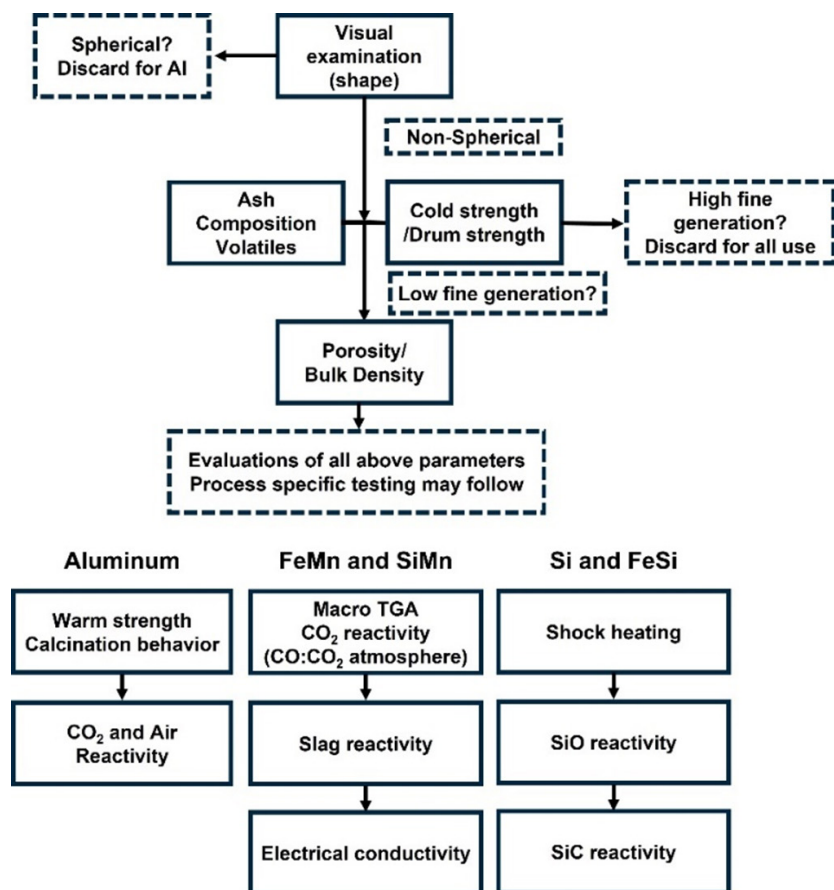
Visual examination (shape)

Spherical? Discard for Al

Non-Spherical

Ash Composition Volatiles

Cold strength /Drum strength

High fine generation? Discard for all use

Low fine generation?

Porosity/ Bulk Density

Evaluations of all above parameters Process specific testing may follow

Aluminum

Warm strength Calcination behavior

$CO_2$ and Air Reactivity

FeMn and SiMn

Macro TGA $CO_2$ reactivity ($CO:CO_2$ atmosphere)

Slag reactivity

Electrical conductivity

Si and FeSi

Shock heating

SiO reactivity

SiC reactivity